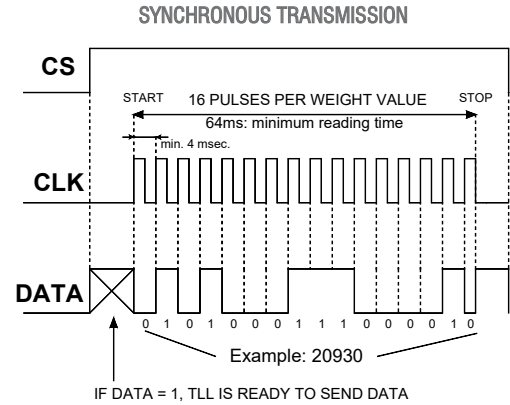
SYNCHRONOUS TRANSMISSION

CS

START 16 PULSES PER WEIGHT VALUE STOP

64ms: minimum reading time

min. 4 msec.

CLK

DATA

0 1 0 1 0 0 0 1 1 1 0 0 0 0 1 0

Example: 20930

IF DATA = 1, TLL IS READY TO SEND DATA